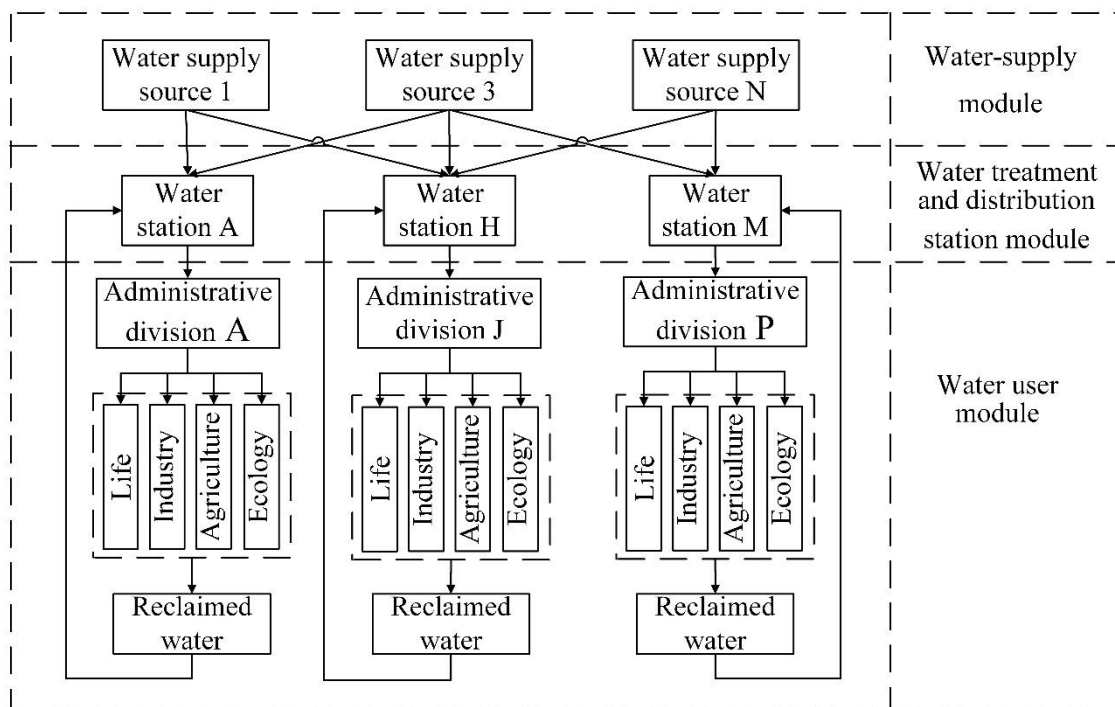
Water supply source 1

Water supply source 3

Water supply source N

Water-supply module

Water station A

Water station H

Water station M

Water treatment and distribution station module

Administrative division A

Administrative division J

Administrative division P

Water user module

Life

Industry

Agriculture

Ecology

Life

Industry

Agriculture

Ecology

Life

Industry

Agriculture

Ecology

Reclaimed water

Reclaimed water

Reclaimed water